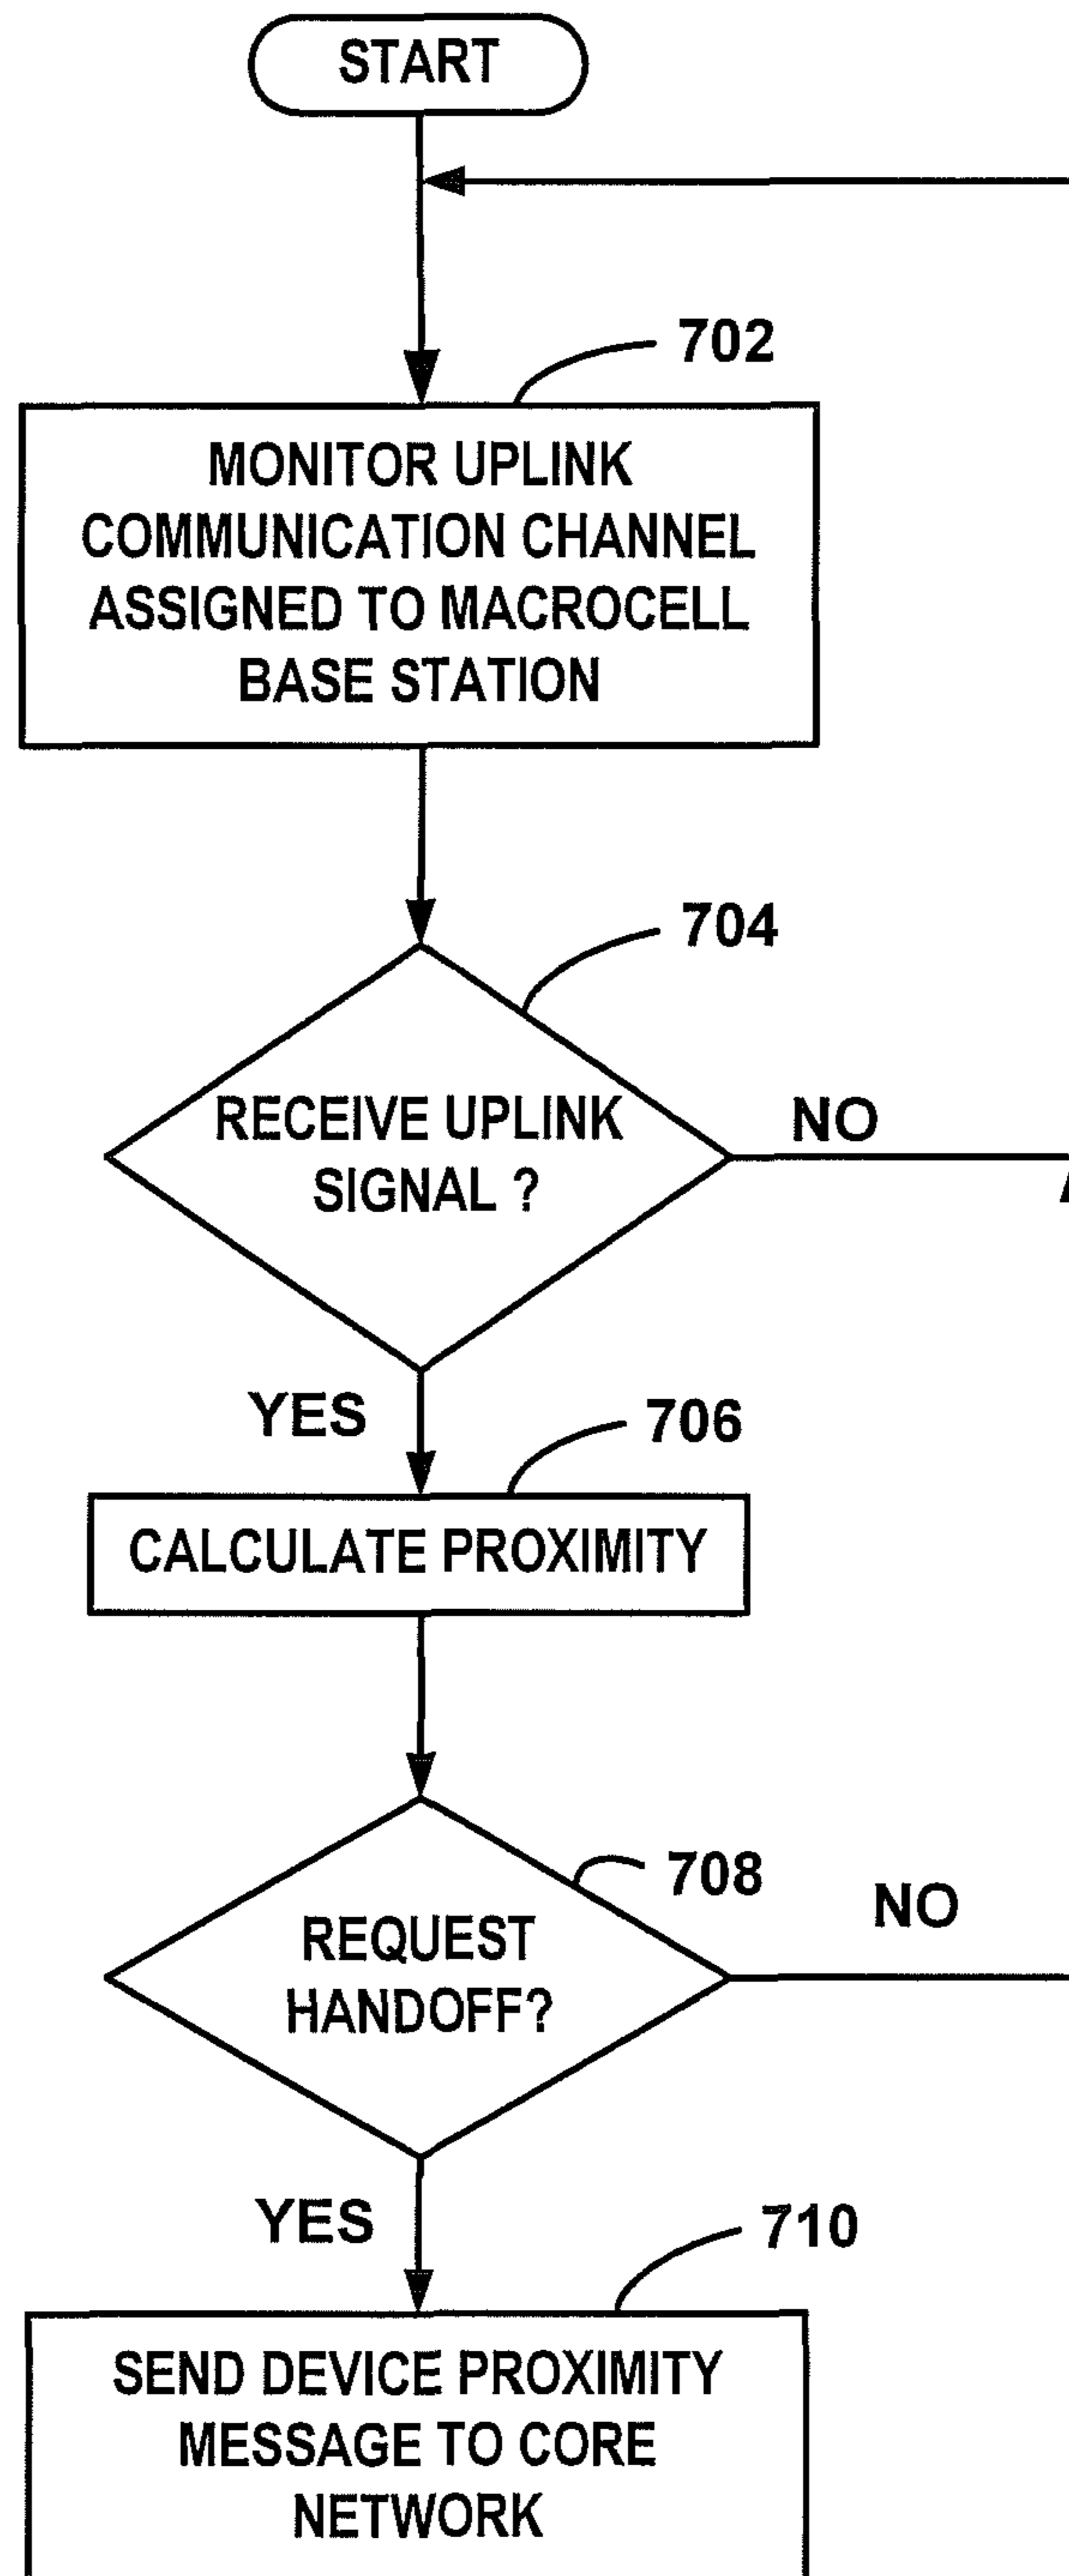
START

702

MONITOR UPLINK COMMUNICATION CHANNEL ASSIGNED TO MACROCELL BASE STATION

704

RECEIVE UPLINK SIGNAL ?

NO

YES

706

CALCULATE PROXIMITY

708

NO

REQUEST HANDOFF?

YES

710

SEND DEVICE PROXIMITY MESSAGE TO CORE NETWORK